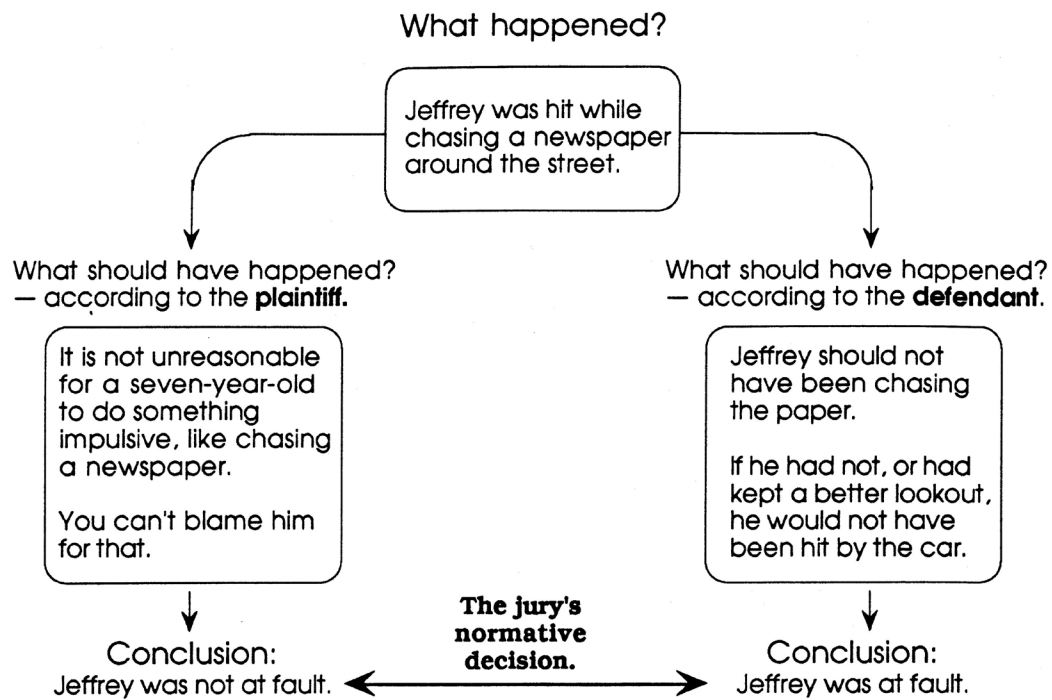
What happened?

Jeffrey was hit while chasing a newspaper around the street.

What should have happened?
— according to the **plaintiff.**

It is not unreasonable for a seven-year-old to do something impulsive, like chasing a newspaper.

You can't blame him for that.

Conclusion:
Jeffrey was not at fault.

What should have happened?
— according to the **defendant**.

Jeffrey should not have been chasing the paper.

If he had not, or had kept a better lookout, he would not have been hit by the car.

Conclusion:
Jeffrey was at fault.

**The jury's normative decision.**